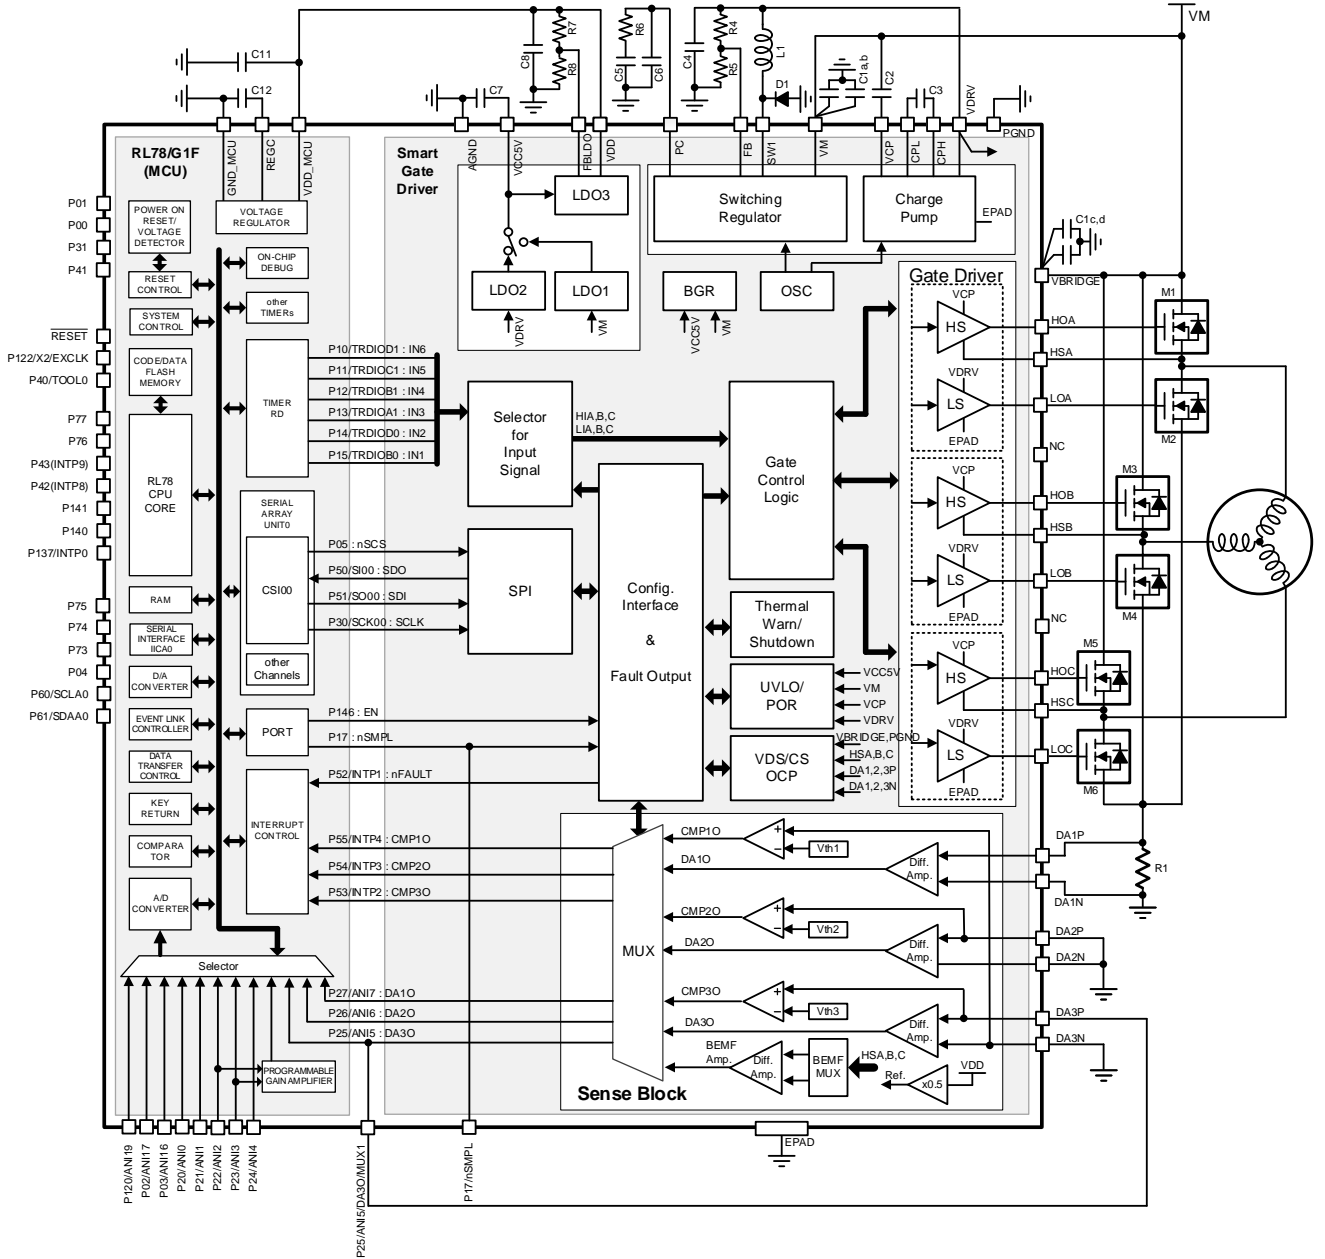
VM

C11
C12
C7
C8
R7
R8
C5
R6
C6
C4
R4
R5
L1
D1
C1a,b
C2
C3
VDRV
PGND

RL78/G1F
(MCU)

GND_MCU
REGC
VDD_MCU
VOLTAGE REGULATOR

Smart Gate Driver

AGND
VCC5V
FBLDO
VDD
PC
FB
SW1
VM
VCP
CPL
CPH

LDO3
Switching Regulator
Charge Pump
EPAD
LDO2
LDO1
VDRV
VM
BGR
VCC5V
VM
OSC

C1c,d
VBRIDGE
Gate Driver

P01
P00
P31
P41
$\overline{\text{RESET}}$
P122/X2/EXCLK
P40/TOOL0
P77
P76
P43(INTP9)
P42(INTP8)
P141
P140
P137/INTP0
P75
P74
P73
P04
P60/SCLA0
P61/SDAA0

POWER ON RESET/ VOLTAGE DETECTOR
RESET CONTROL
SYSTEM CONTROL
CODE/DATA FLASH MEMORY
RL78 CPU CORE
RAM
SERIAL INTERFACE IICA0
D/A CONVERTER
EVENT LINK CONTROLLER
DATA TRANSFER CONTROL
KEY RETURN
COMPARA TOR
A/D CONVERTER

ON-CHIP DEBUG
other TIMERs
TIMER RD
SERIAL ARRAY UNIT0
CSI00
other Channels
PORT
INTERRUPT CONTROL

P10/TRDIOD1 : IN6
P11/TRDIOC1 : IN5
P12/TRDIOB1 : IN4
P13/TRDIOA1 : IN3
P14/TRDIOD0 : IN2
P15/TRDIOB0 : IN1

Selector for Input Signal
HIA,B,C
LIA,B,C
Gate Control Logic

P05 : nSCS
P50/SI00 : SDO
P51/SO00 : SDI
P30/SCK00 : SCLK
SPI

Config. Interface
&
Fault Output

Thermal Warn/ Shutdown
UVLO/ POR
VCC5V
VM
VCP
VDRV
VDS/CS OCP
VBRIDGE,PGND
HSA,B,C
DA1,2,3P
DA1,2,3N

P146 : EN
P17 : nSMPL
P52/INTP1 : nFAULT
P55/INTP4 : CMP1O
P54/INTP3 : CMP2O
P53/INTP2 : CMP3O

VCP
HS
VDRV
LS
EPAD
VCP
HS
VDRV
LS
EPAD
VCP
HS
VDRV
LS
EPAD

HOA
HSA
LOA
NC
HOB
HSB
LOB
NC
HOC
HSC
LOC
M1
M2
M3
M4
M5
M6

CMP1O
DA1O
Vth1
Diff. Amp.
CMP2O
DA2O
Vth2
Diff. Amp.
CMP3O
DA3O
Vth3
Diff. Amp.
MUX
BEMF Amp.
Diff. Amp.
BEMF MUX
HSA,B,C
Ref.
x0.5
VDD
Sense Block

DA1P
R1
DA1N
DA2P
DA2N
DA3P
DA3N

Selector
P27/ANI7 : DA1O
P26/ANI6 : DA2O
P25/ANI5 : DA3O
PROGRAMMABLE GAIN AMPLIFIER

EPAD

P120/ANI19
P02/ANI17
P03/ANI16
P20/ANI0
P21/ANI1
P22/ANI2
P23/ANI3
P24/ANI4
P25/ANI5/DA3O/MUX1
P17/nSMPL